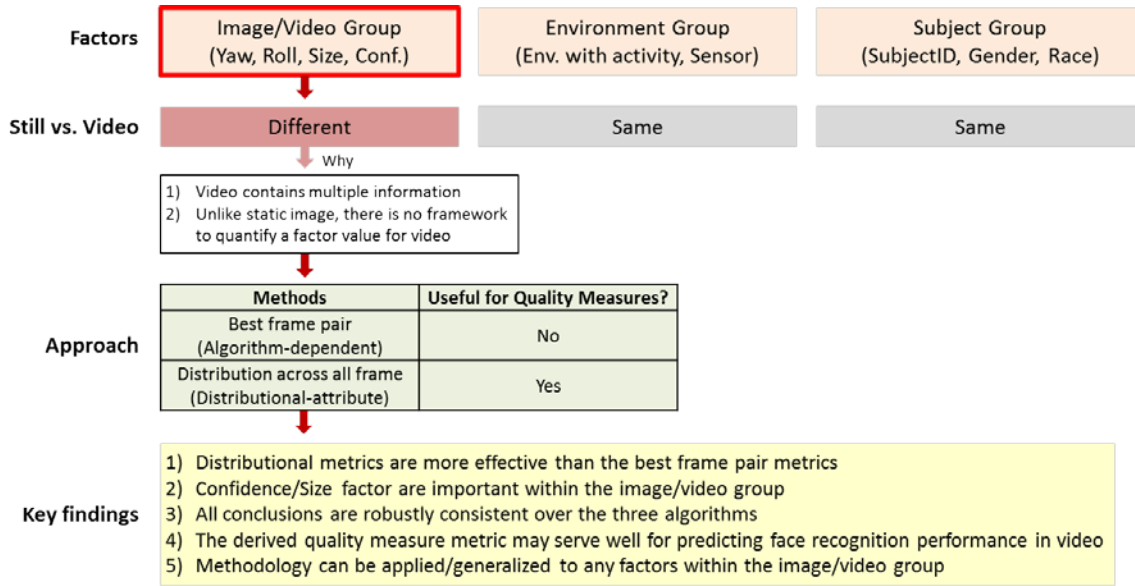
Factors

Image/Video Group
(Yaw, Roll, Size, Conf.)

Environment Group
(Env. with activity, Sensor)

Subject Group
(SubjectID, Gender, Race)

Still vs. Video

Different

Same

Same

Why

1) Video contains multiple information
2) Unlike static image, there is no framework to quantify a factor value for video

Approach

| Methods | Useful for Quality Measures? |
|---|---|
| Best frame pair (Algorithm-dependent) | No |
| Distribution across all frame (Distributional-attribute) | Yes |

Key findings

1) Distributional metrics are more effective than the best frame pair metrics
2) Confidence/Size factor are important within the image/video group
3) All conclusions are robustly consistent over the three algorithms
4) The derived quality measure metric may serve well for predicting face recognition performance in video
5) Methodology can be applied/generalized to any factors within the image/video group